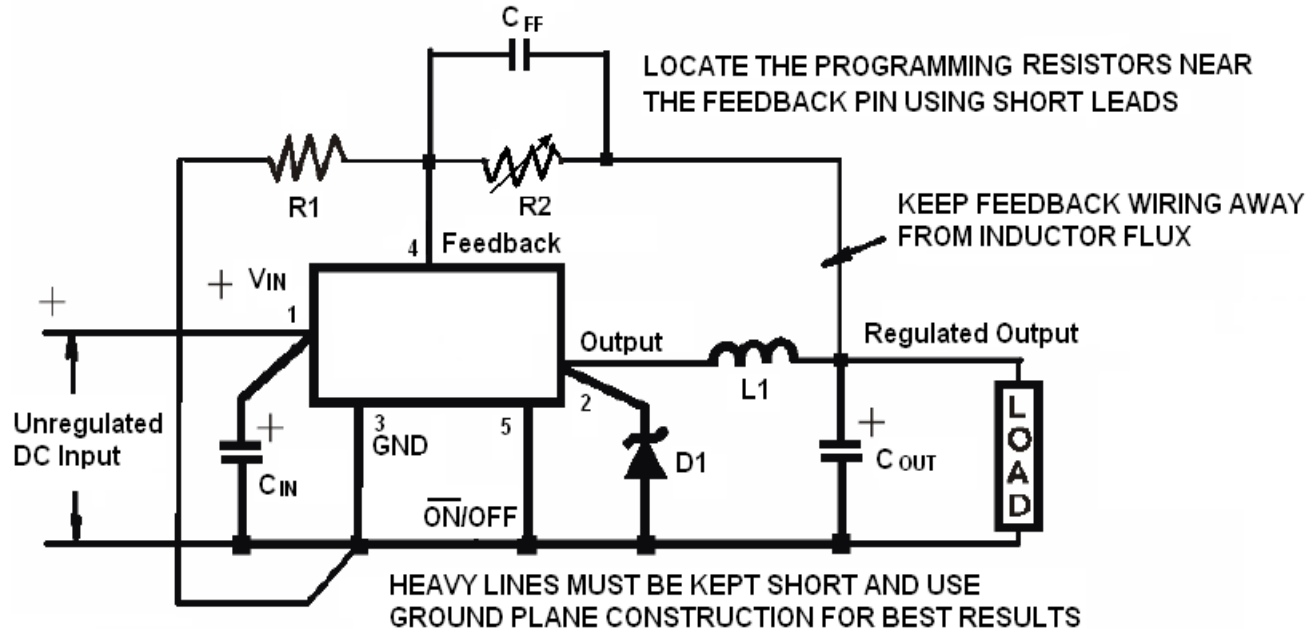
$C_{FF}$

LOCATE THE PROGRAMMING RESISTORS NEAR THE FEEDBACK PIN USING SHORT LEADS

R1

R2

KEEP FEEDBACK WIRING AWAY FROM INDUCTOR FLUX

4 Feedback

+ $V_{IN}$

+

1

Output

Regulated Output

L1

2

Unregulated DC Input

+

3 GND

5

+

D1

$C_{OUT}$

LOAD

$C_{IN}$

$\overline{ON}$/OFF

HEAVY LINES MUST BE KEPT SHORT AND USE GROUND PLANE CONSTRUCTION FOR BEST RESULTS